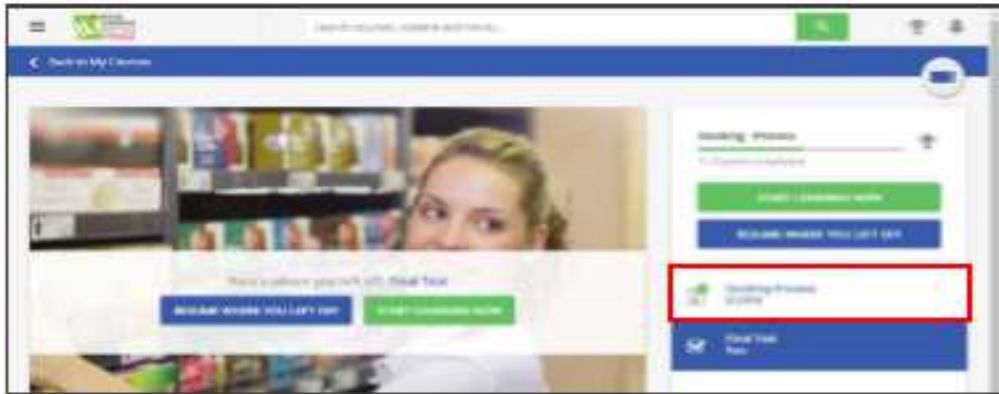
Search courses, content and more...

< Back to My Courses

Stocking Process

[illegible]

START LEARNING NOW

RESUME WHERE YOU LEFT OFF

Here's where you left off: Final Test

RESUME WHERE YOU LEFT OFF

START LEARNING NOW

Stocking Process

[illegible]

Final Test

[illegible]